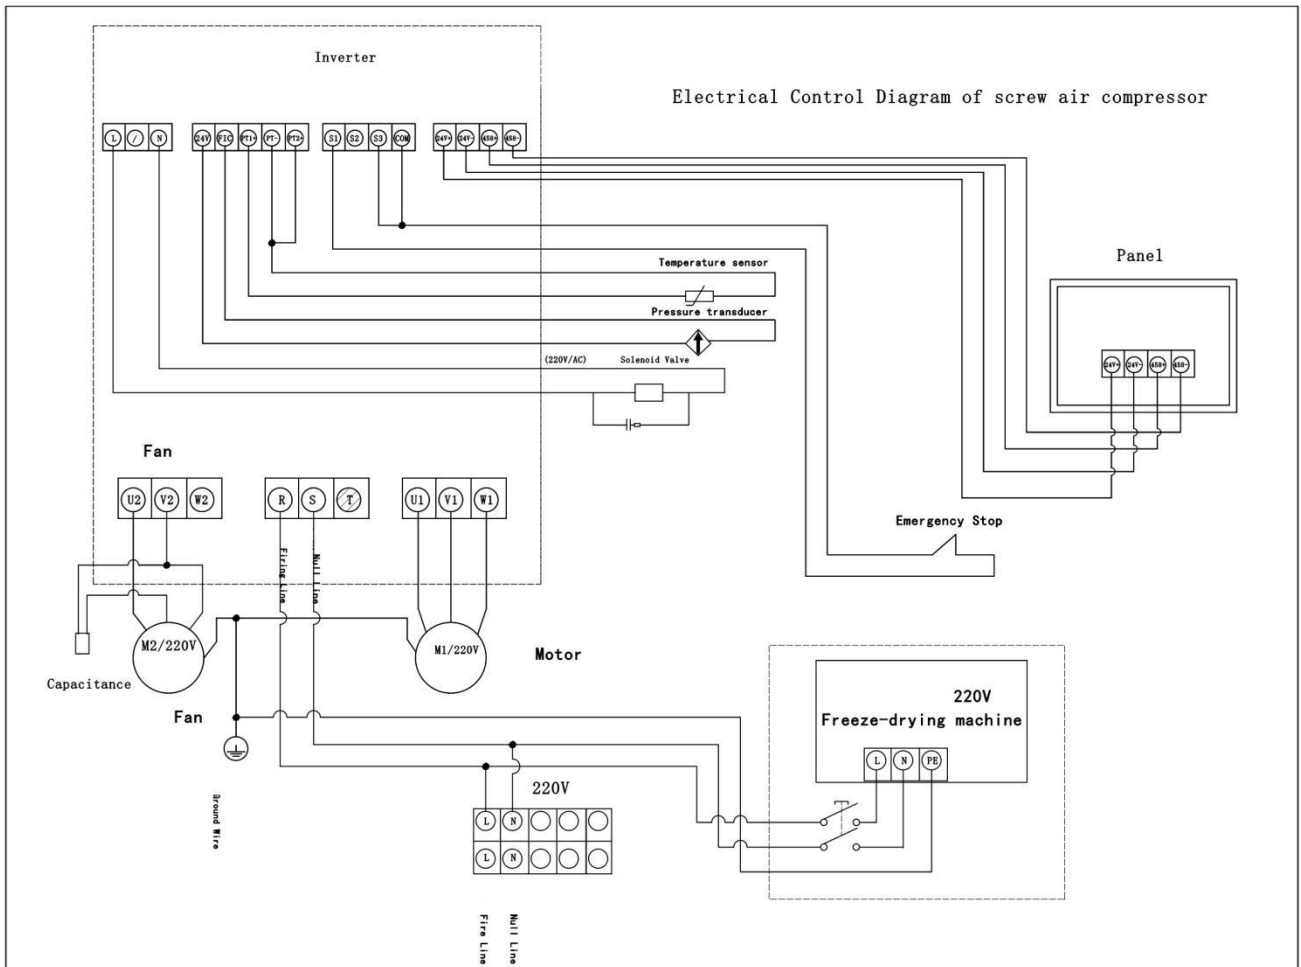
Inverter

Electrical Control Diagram of screw air compressor

L / N 24V FIC PT1+ PT- PT2+ S1 S2 S3 COM 24V+ 24V- 458+ 458-

Panel

24V+ 24V- 458+ 458-

Temperature sensor

Pressure transducer

(220V/AC) Solenoid Valve

Fan

U2 V2 W2 R S T U1 V1 W1

Firing Line

Null Line

Emergency Stop

M2/220V

M1/220V

Motor

Capacitance

Fan

220V

Freeze-drying machine

L N PE

Ground Wire

220V

L N

L N

Fire Line

Null Line